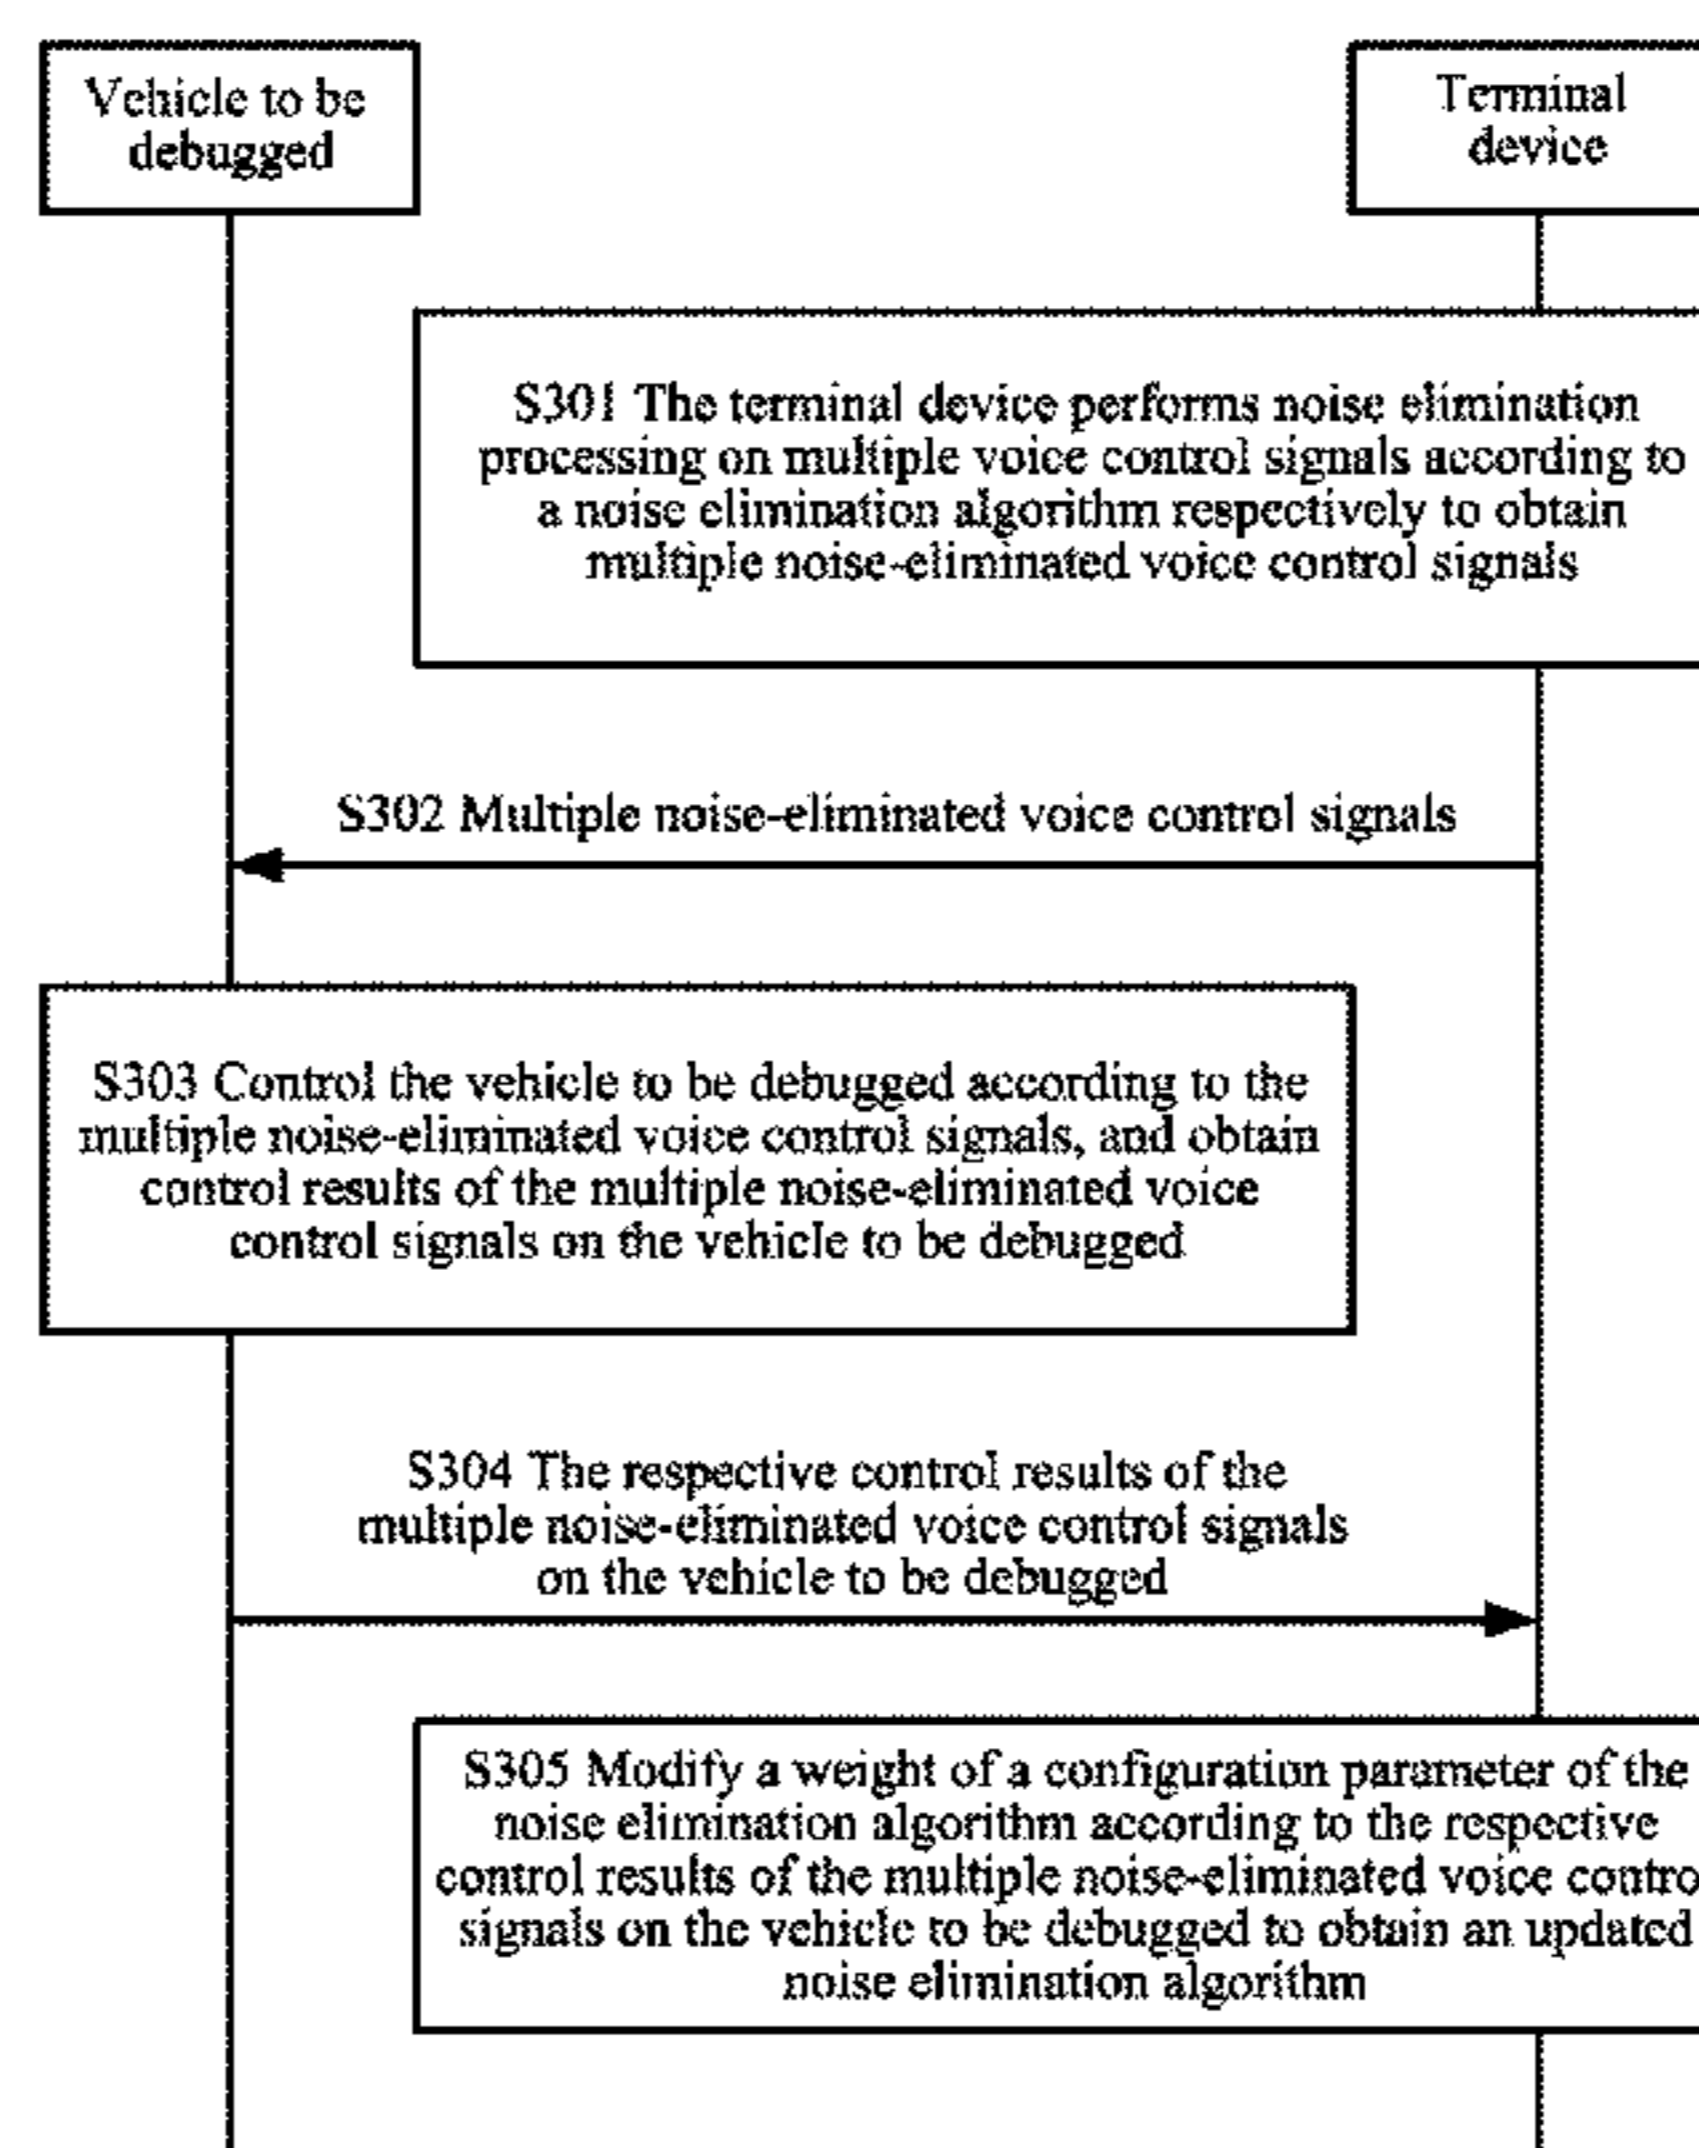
Vehicle to be debugged

Terminal device

S301 The terminal device performs noise elimination processing on multiple voice control signals according to a noise elimination algorithm respectively to obtain multiple noise-eliminated voice control signals

S302 Multiple noise-eliminated voice control signals

S303 Control the vehicle to be debugged according to the multiple noise-eliminated voice control signals, and obtain control results of the multiple noise-eliminated voice control signals on the vehicle to be debugged

S304 The respective control results of the multiple noise-eliminated voice control signals on the vehicle to be debugged

S305 Modify a weight of a configuration parameter of the noise elimination algorithm according to the respective control results of the multiple noise-eliminated voice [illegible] signals on the vehicle to be debugged to obtain an updated noise elimination algorithm